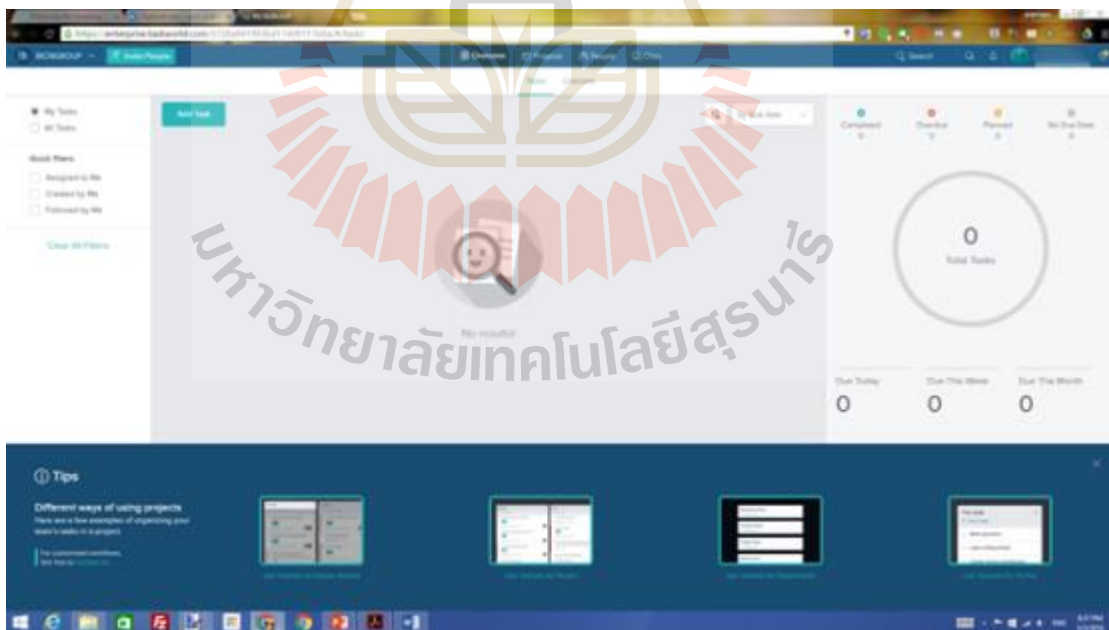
WORKGROUP
Invite People
Overview
Projects
Reports
Chat
Search
My Tasks
All Tasks
Quick filters
Assigned to Me
Created by Me
Followed by Me
Clear All Filters
Add Task
By due date
No results!
Completed
0
Overdue
0
Planned
0
No Due Date
0
0
Total Tasks
Due Today
0
Due This Week
0
Due This Month
0
Tips
Different ways of using projects
Here are a few examples of organizing your team's tasks in a project.
มหาวิทยาลัยเทคโนโลยีสุรนารี